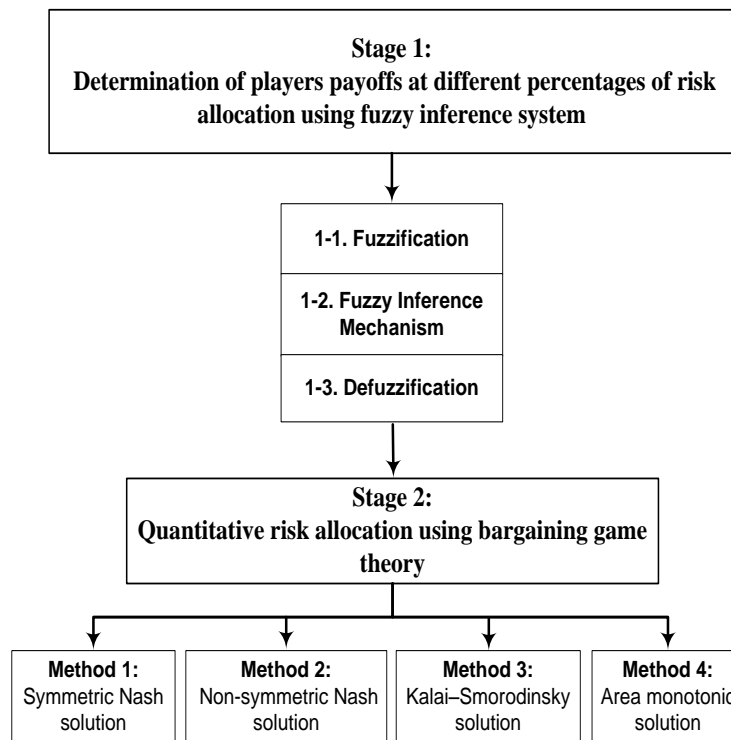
Stage 1:
Determination of players payoffs at different percentages of risk allocation using fuzzy inference system

1-1. Fuzzification

1-2. Fuzzy Inference Mechanism

1-3. Defuzzification

Stage 2:
Quantitative risk allocation using bargaining game theory

Method 1:
Symmetric Nash solution

Method 2:
Non-symmetric Nash solution

Method 3:
Kalai–Smorodinsky solution

Method 4:
Area monotonic solution